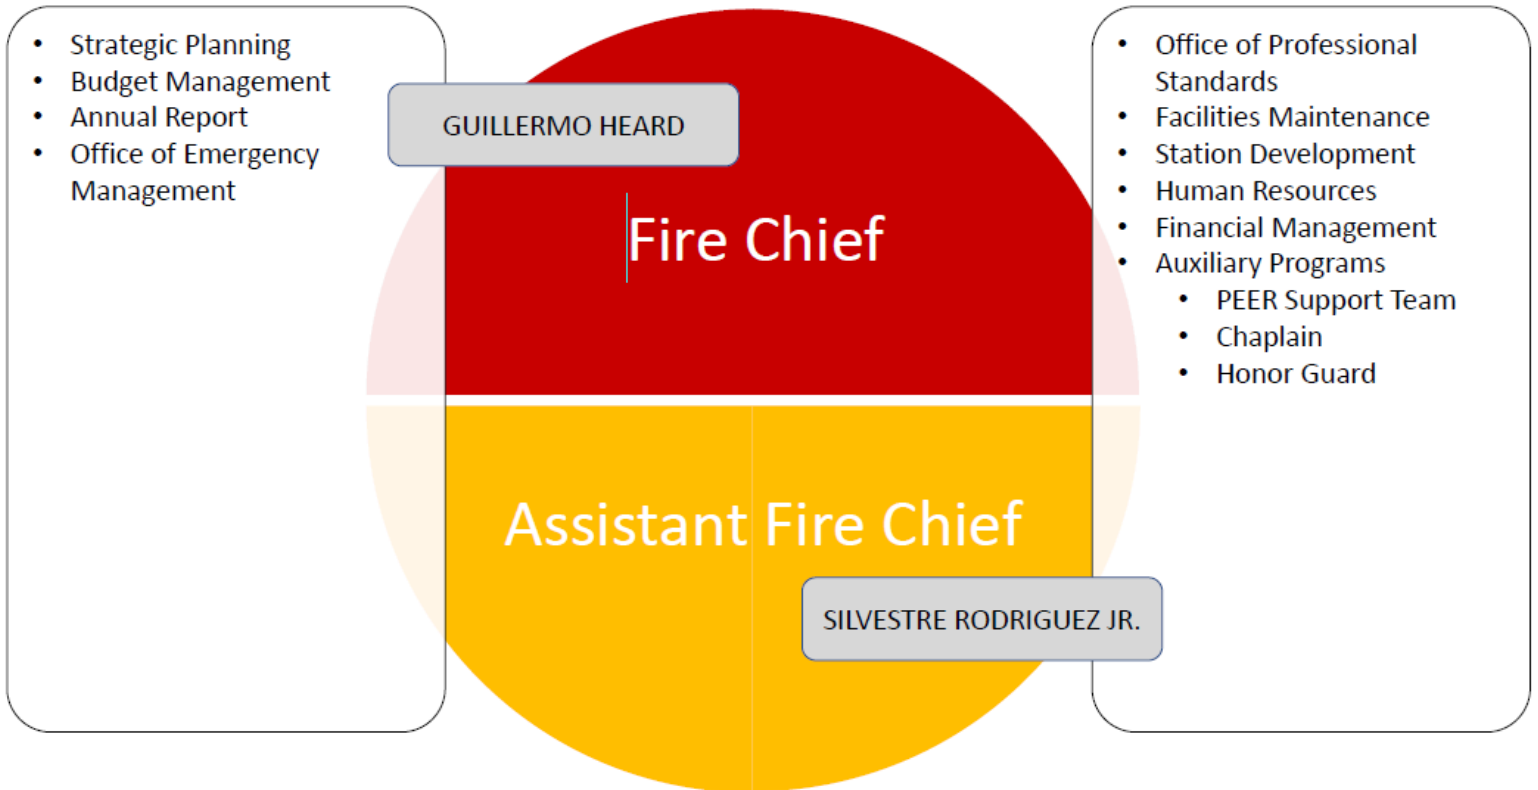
- Strategic Planning
- Budget Management
- Annual Report
- Office of Emergency Management

GUILLERMO HEARD

Fire Chief

Assistant Fire Chief

SILVESTRE RODRIGUEZ JR.

- Office of Professional Standards
- Facilities Maintenance
- Station Development
- Human Resources
- Financial Management
- Auxiliary Programs
  - PEER Support Team
  - Chaplain
  - Honor Guard